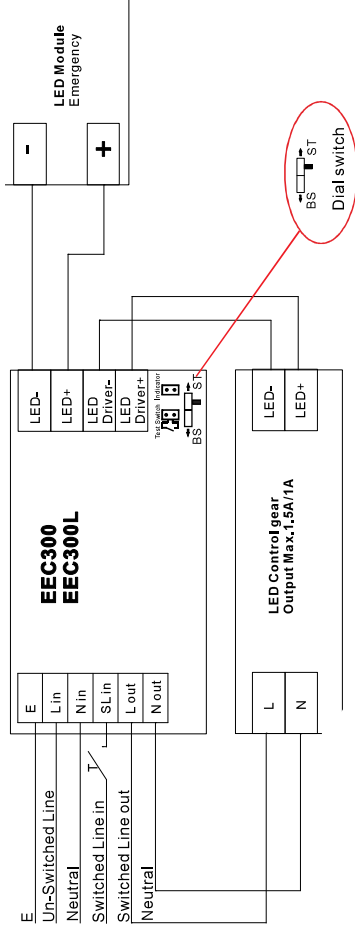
LED Module
Emergency

-
+

Dial switch
ST
BS

LED-
LED+
LED Driver-
LED Driver+

Test Switch
Indicator
ST
BS

EEC300
EEC300L

E
L in
N in
SL in
L out
N out

LED-
LED+

LED Control gear
Output Max.1.5A/1A

L
N

E
Un-Switched Line
Neutral
Switched Line in
Switched Line out
Neutral